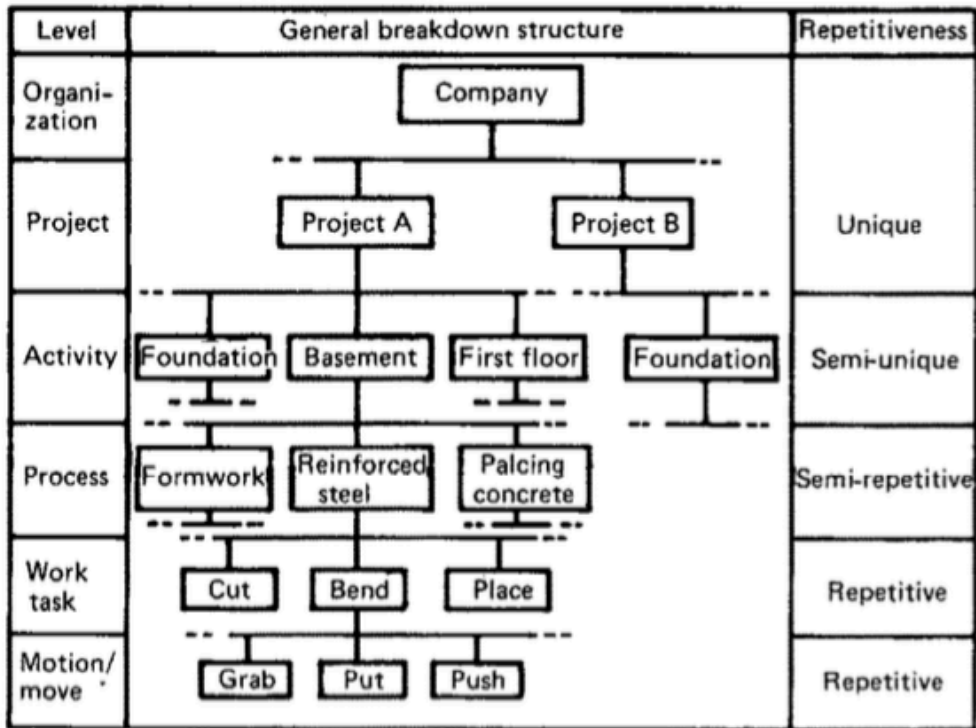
| Level | General breakdown structure | Repetitiveness |
|---|---|---|
| Organization | Company | |
| Project | Project A, Project B | Unique |
| Activity | Foundation, Basement, First floor, Foundation | Semi-unique |
| Process | Formwork, Reinforced steel, Palcing concrete | Semi-repetitive |
| Work task | Cut, Bend, Place | Repetitive |
| Motion/ move | Grab, Put, Push | Repetitive |